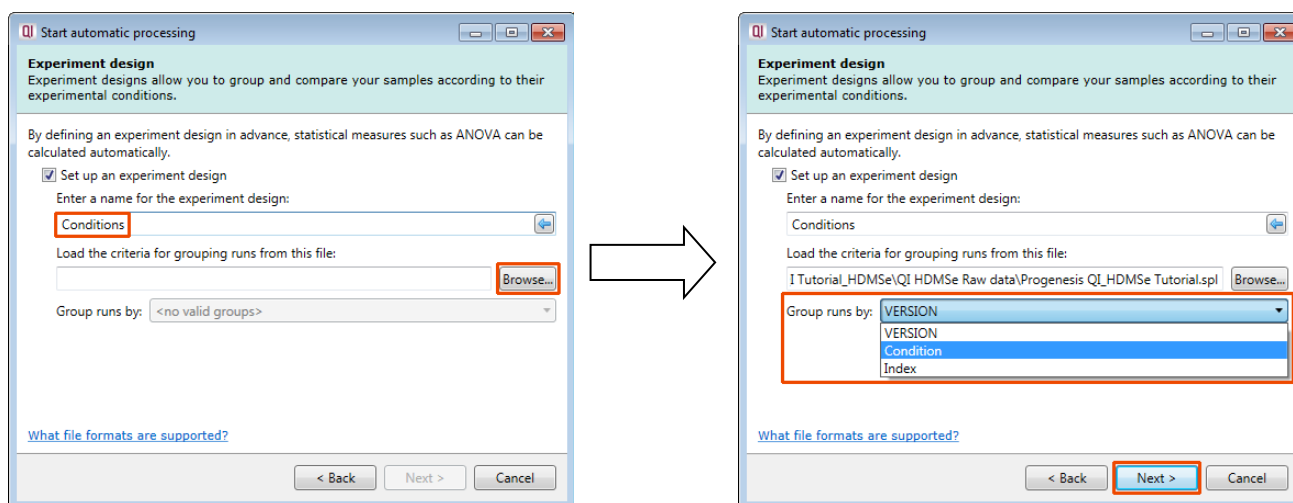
QI Start automatic processing

Experiment design
Experiment designs allow you to group and compare your samples according to their experimental conditions.

By defining an experiment design in advance, statistical measures such as ANOVA can be calculated automatically.

Set up an experiment design

Enter a name for the experiment design:

Conditions

Load the criteria for grouping runs from this file:

Browse...

Group runs by: <no valid groups>

What file formats are supported?

< Back Next > Cancel

QI Start automatic processing

Experiment design
Experiment designs allow you to group and compare your samples according to their experimental conditions.

By defining an experiment design in advance, statistical measures such as ANOVA can be calculated automatically.

Set up an experiment design

Enter a name for the experiment design:

Conditions

Load the criteria for grouping runs from this file:

I Tutorial_HDMSe\QI HDMSe Raw data\Progenesis QI_HDMSe Tutorial.spl Browse...

Group runs by: VERSION

VERSION
Condition
Index

What file formats are supported?

< Back Next > Cancel